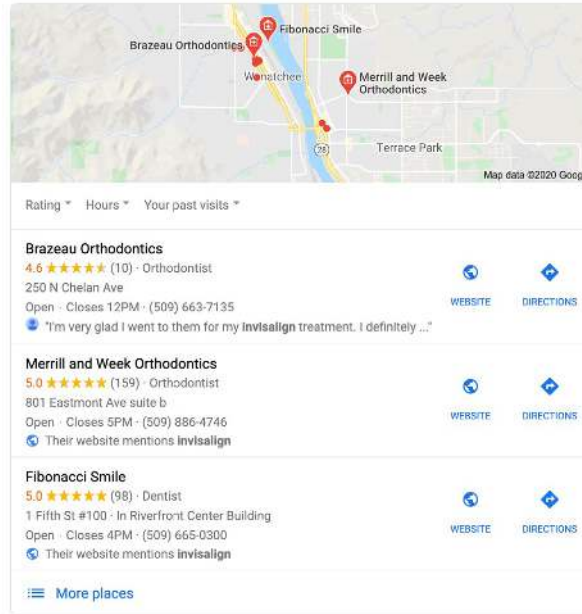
Fibonacci Smile
Brazeau Orthodontics
Wenatchee
Merrill and Week Orthodontics
28
Terrace Park
Map data ©2020 Goog

Rating ▾ Hours ▾ Your past visits ▾

Brazeau Orthodontics
4.6 ★★★★★ (10) · Orthodontist
250 N Chelan Ave
Open · Closes 12PM · (509) 663-7135
"I'm very glad I went to them for my **invisalign** treatment. I definitely ..."
WEBSITE DIRECTIONS

Merrill and Week Orthodontics
5.0 ★★★★★ (159) · Orthodontist
801 Eastmont Ave suite b
Open · Closes 5PM · (509) 886-4746
Their website mentions **invisalign**
WEBSITE DIRECTIONS

Fibonacci Smile
5.0 ★★★★★ (98) · Dentist
1 Fifth St #100 · In Riverfront Center Building
Open · Closes 4PM · (509) 665-0300
Their website mentions **invisalign**
WEBSITE DIRECTIONS

More places